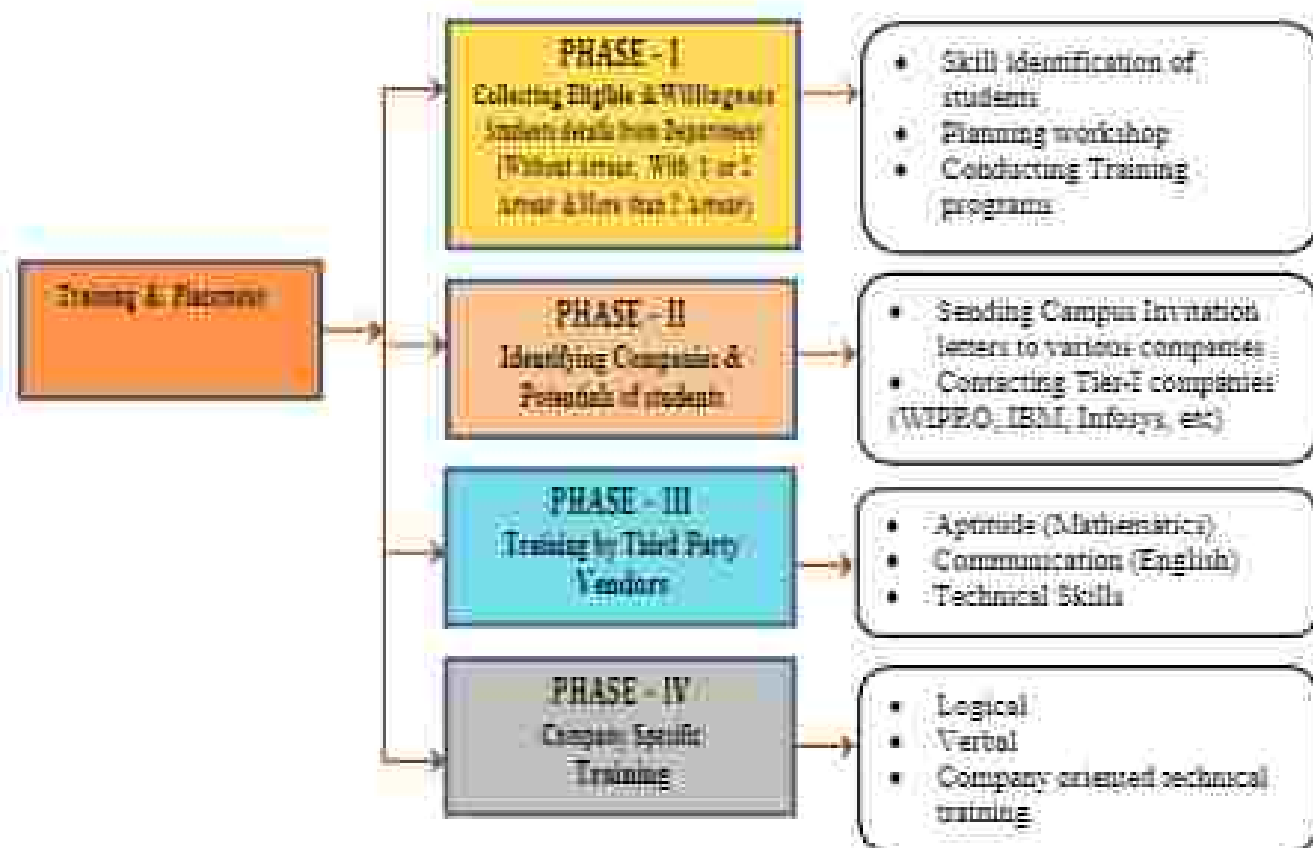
Training & Placement

PHASE - I
Collecting Eligible & Willingness Students details from Department (Without Arrear, With 1 or 2 Arrear & More than 2 Arrear)

- Skill identification of students
- Planning workshop
- Conducting Training programs

PHASE - II
Identifying Companies & Potentials of students

- Sending Campus Invitation letters to various companies
- Contacting Tier-I companies (WIPRO, IBM, Infosys, etc)

PHASE - III
Training by Third Party Vendors

- Aptitude (Mathematics)
- Communication (English)
- Technical Skills

PHASE - IV
Company Specific Training

- Logical
- Verbal
- Company oriented technical training